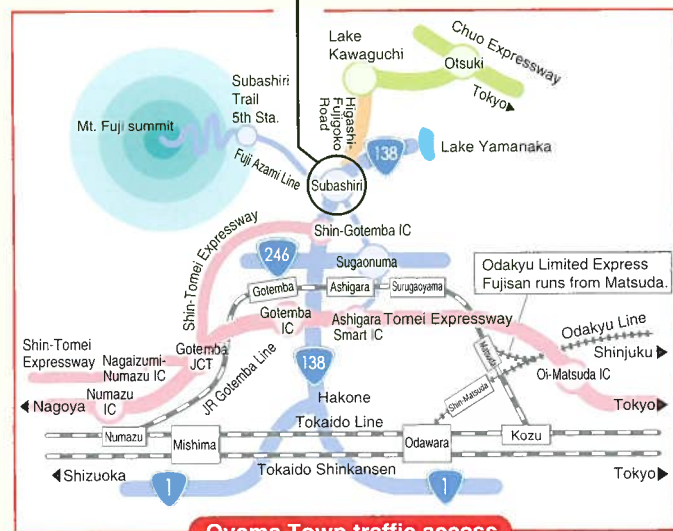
Lake Kawaguchi

Chuo Expressway

Otsuki

Tokyo▶

Higashi-Fujigoko Road

Subashiri Trail 5th Sta.

Mt. Fuji summit

138

Lake Yamanaka

Fuji Azami Line

Subashiri

Shin-Gotemba IC

Shin-Tomei Expressway

246

Sugaonuma

Gotemba

Ashigara

Surugaoyama

Odakyu Limited Express Fujisan runs from Matsuda.

Gotemba IC

Ashigara Smart IC

Tomei Expressway

Odakyu Line

Shinjuku▶

Matsuda

Shin-Tomei Expressway

Nagaizumi-Numazu IC

Gotemba JCT

JR Gotemba Line

138

Oi-Matsuda IC

◀Nagoya

Numazu IC

Hakone

Shin-Matsuda

Tokyo▶

Tokaido Line

Numazu

Mishima

Odawara

Kozu

◀Shizuoka

Tokaido Shinkansen

Tokyo▶

1

1

Oyama Town traffic access